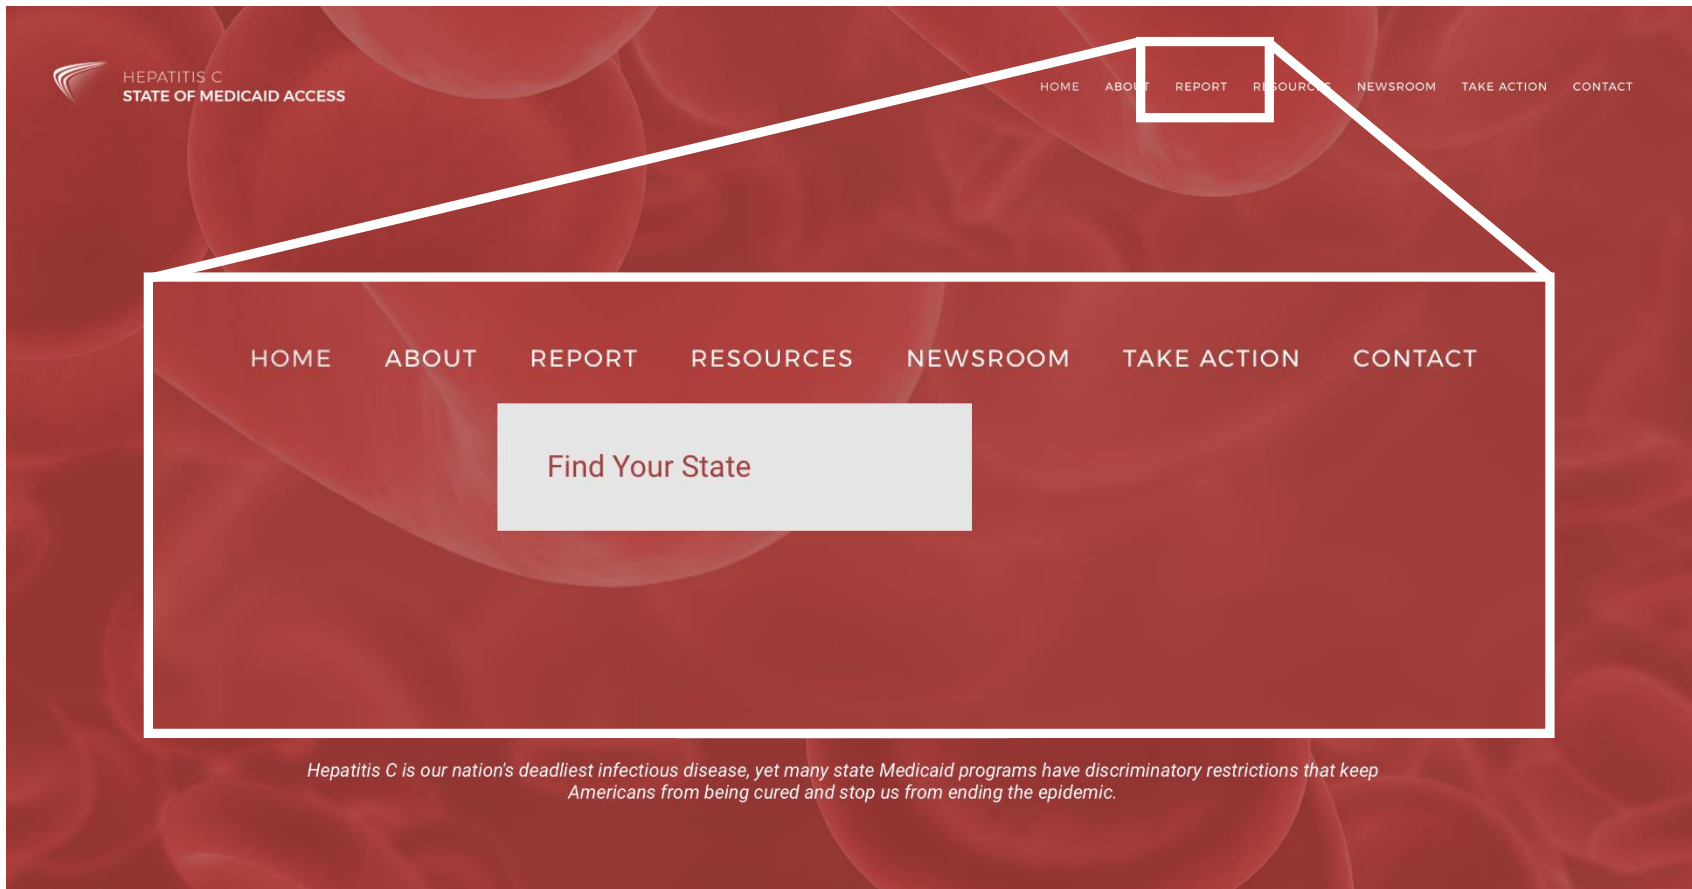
HEPATITIS C
STATE OF MEDICAID ACCESS

HOME ABO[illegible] REPORT R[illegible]SOURC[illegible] NEWSROOM TAKE ACTION CONTACT

HOME ABOUT REPORT RESOURCES NEWSROOM TAKE ACTION CONTACT

Find Your State

Hepatitis C is our nation's deadliest infectious disease, yet many state Medicaid programs have discriminatory restrictions that keep Americans from being cured and stop us from ending the epidemic.